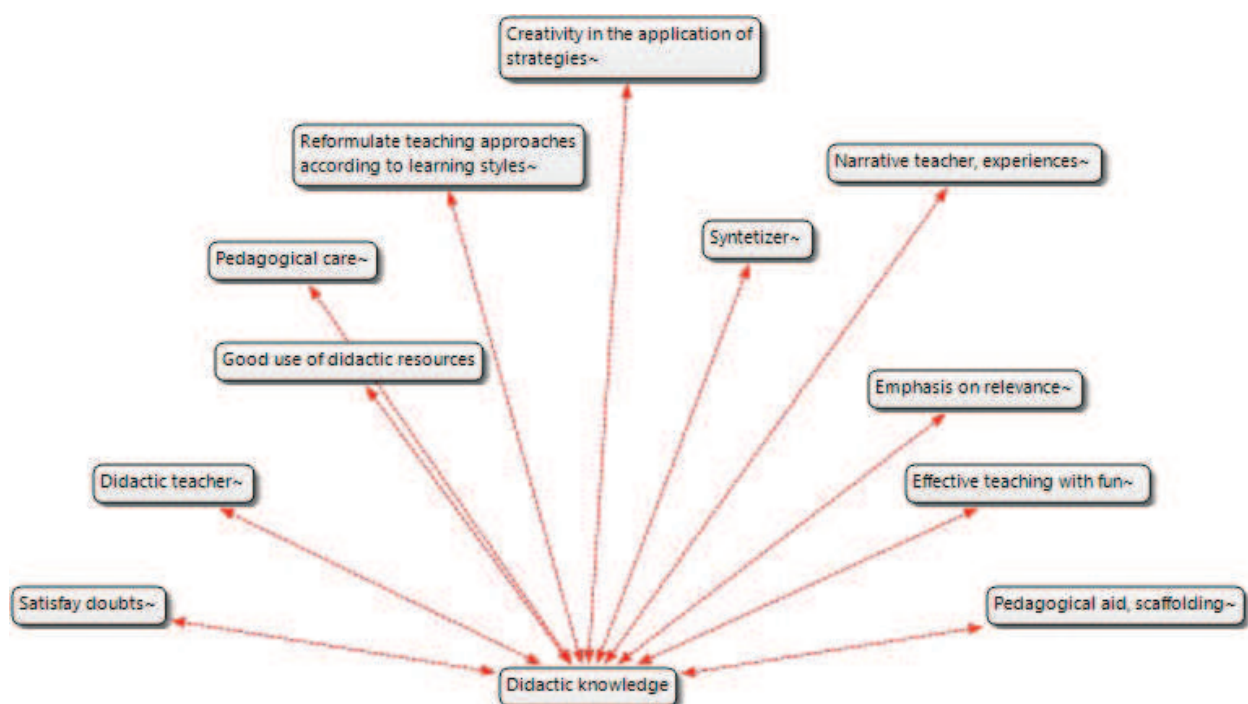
Creativity in the application of strategies~

Reformulate teaching approaches according to learning styles~

Narrative teacher, experiences~

Syntetizer~

Pedagogical care~

Good use of didactic resources

Emphasis on relevance~

Didactic teacher~

Effective teaching with fun~

Satisfay doubts~

Pedagogical aid, scaffolding~

Didactic knowledge